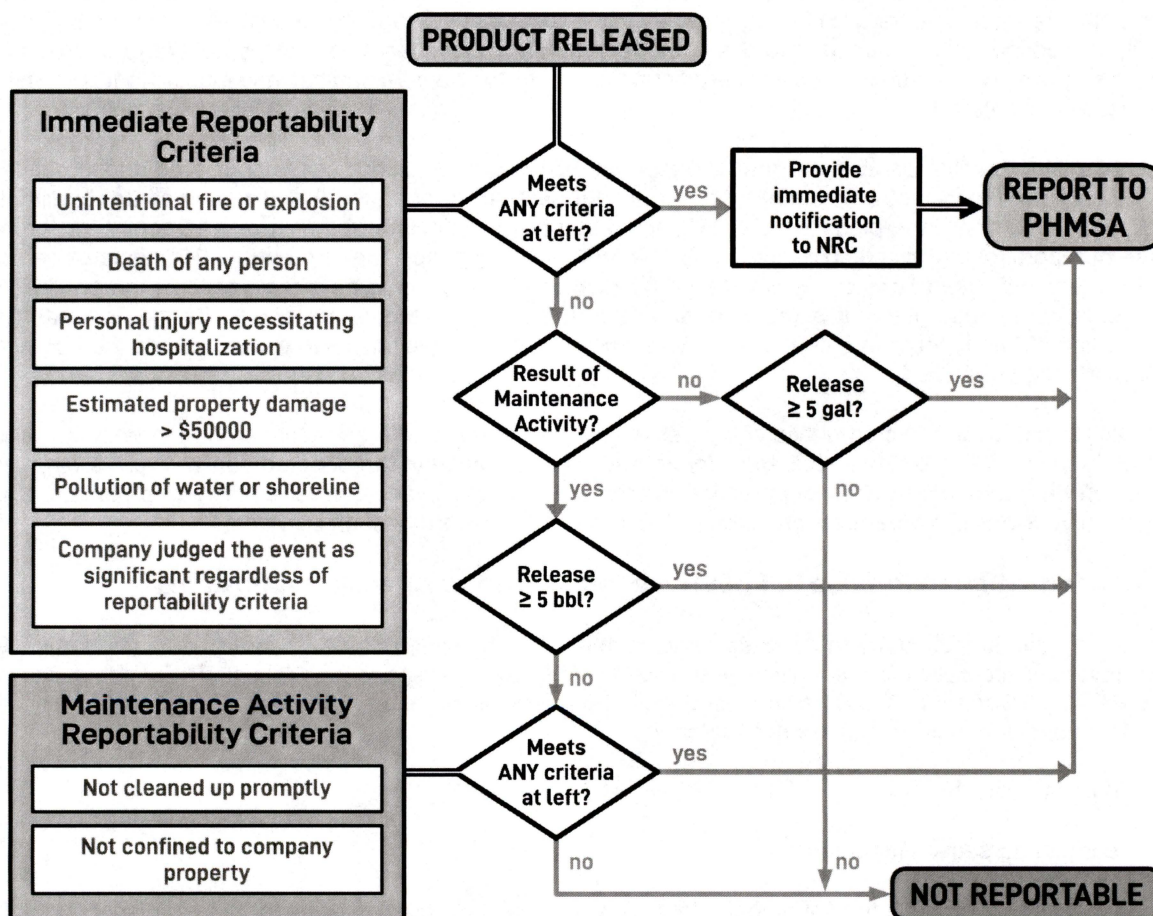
PRODUCT RELEASED

Immediate Reportability Criteria

Unintentional fire or explosion

Death of any person

Personal injury necessitating hospitalization

Estimated property damage > $50000

Pollution of water or shoreline

Company judged the event as significant regardless of reportability criteria

Meets ANY criteria at left?

yes

Provide immediate notification to NRC

REPORT TO PHMSA

no

Result of Maintenance Activity?

no

Release ≥ 5 gal?

yes

yes

no

Release ≥ 5 bbl?

yes

no

Maintenance Activity Reportability Criteria

Not cleaned up promptly

Not confined to company property

Meets ANY criteria at left?

yes

no

no

NOT REPORTABLE